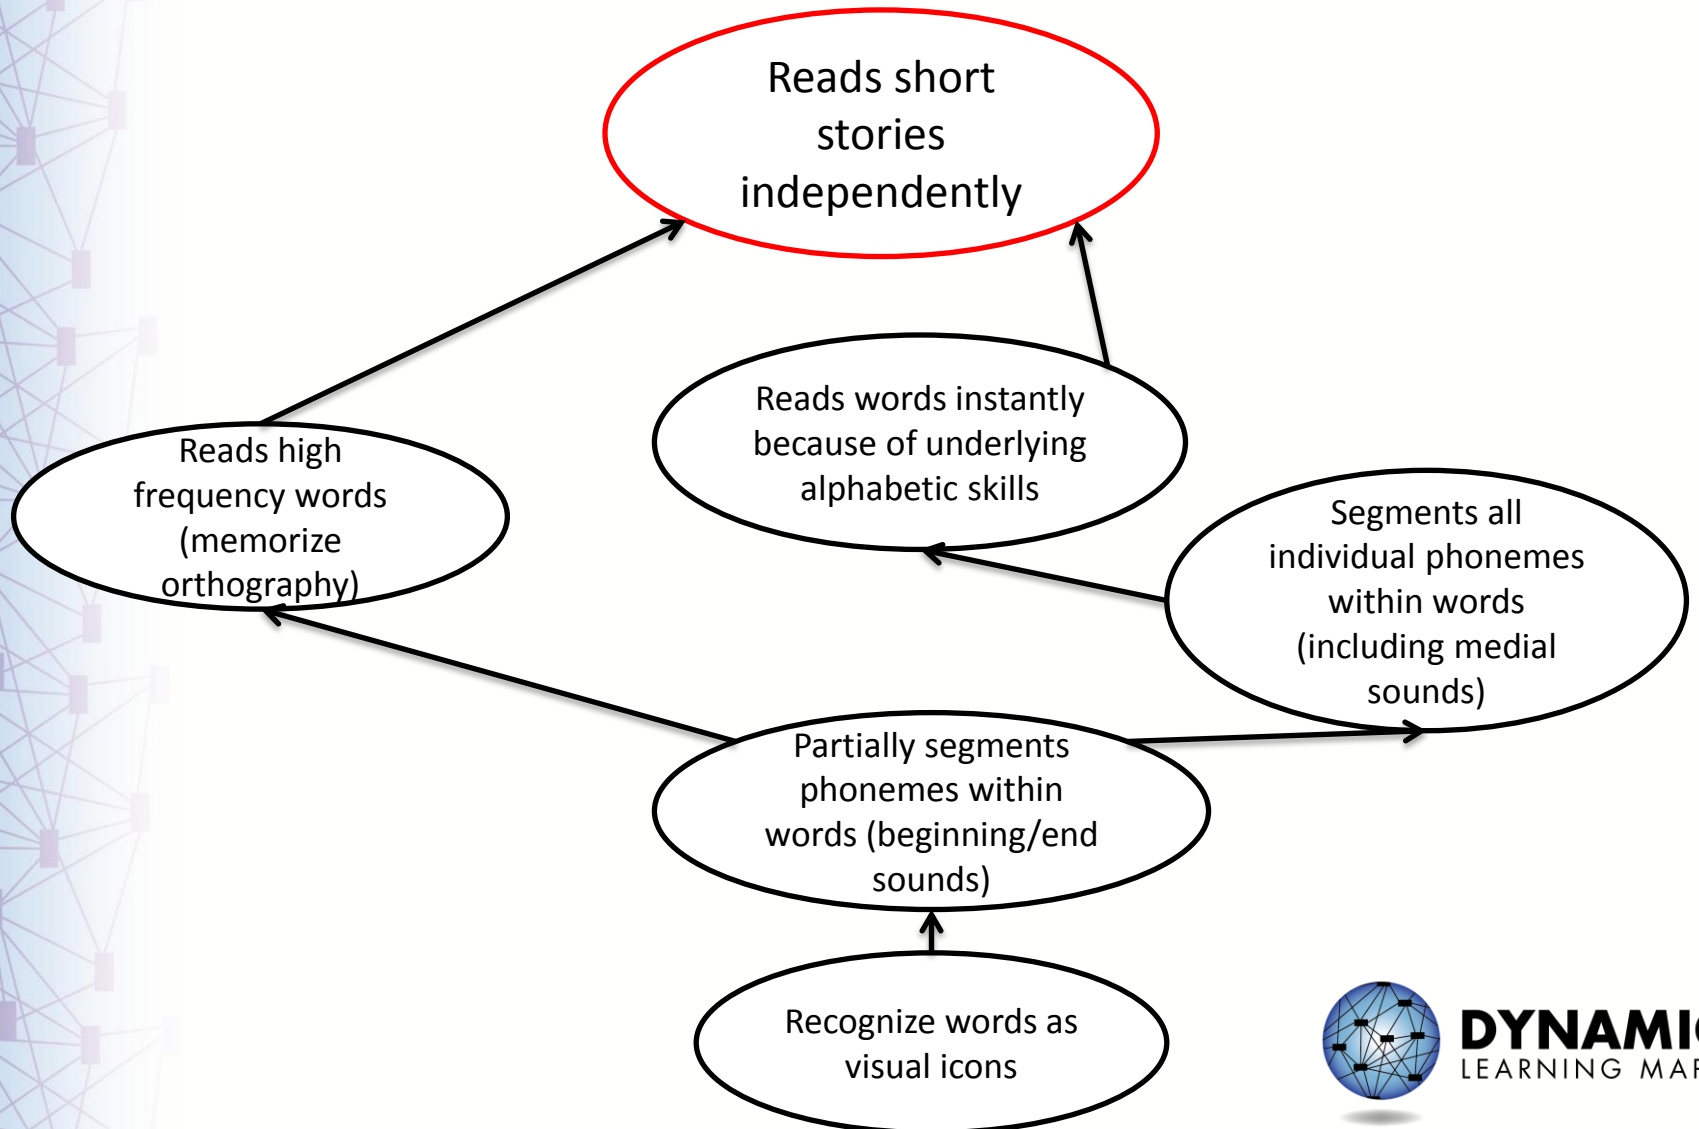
Reads short stories independently

Reads words instantly because of underlying alphabetic skills

Reads high frequency words (memorize orthography)

Segments all individual phonemes within words (including medial sounds)

Partially segments phonemes within words (beginning/end sounds)

Recognize words as visual icons

DYNAMI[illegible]
LEARNING MA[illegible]